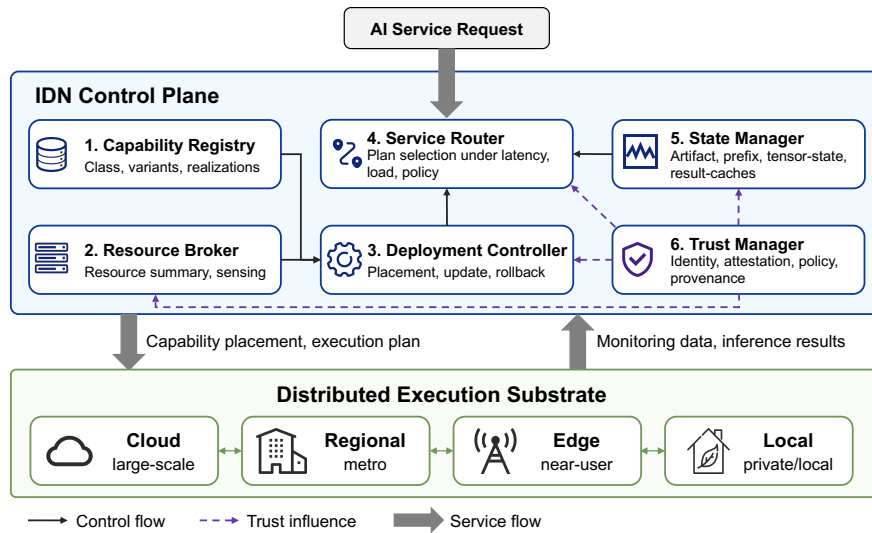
AI Service Request

IDN Control Plane

1. Capability Registry
Class, variants, realizations

4. Service Router
Plan selection under latency, load, policy

5. State Manager
Artifact, prefix, tensor-state, result-caches

2. Resource Broker
Resource summary, sensing

3. Deployment Controller
Placement, update, rollback

6. Trust Manager
Identity, attestation, policy, provenance

Capability placement, execution plan

Monitoring data, inference results

Distributed Execution Substrate

Cloud
large-scale

Regional
metro

Edge
near-user

Local
private/local

Control flow

Trust influence

Service flow